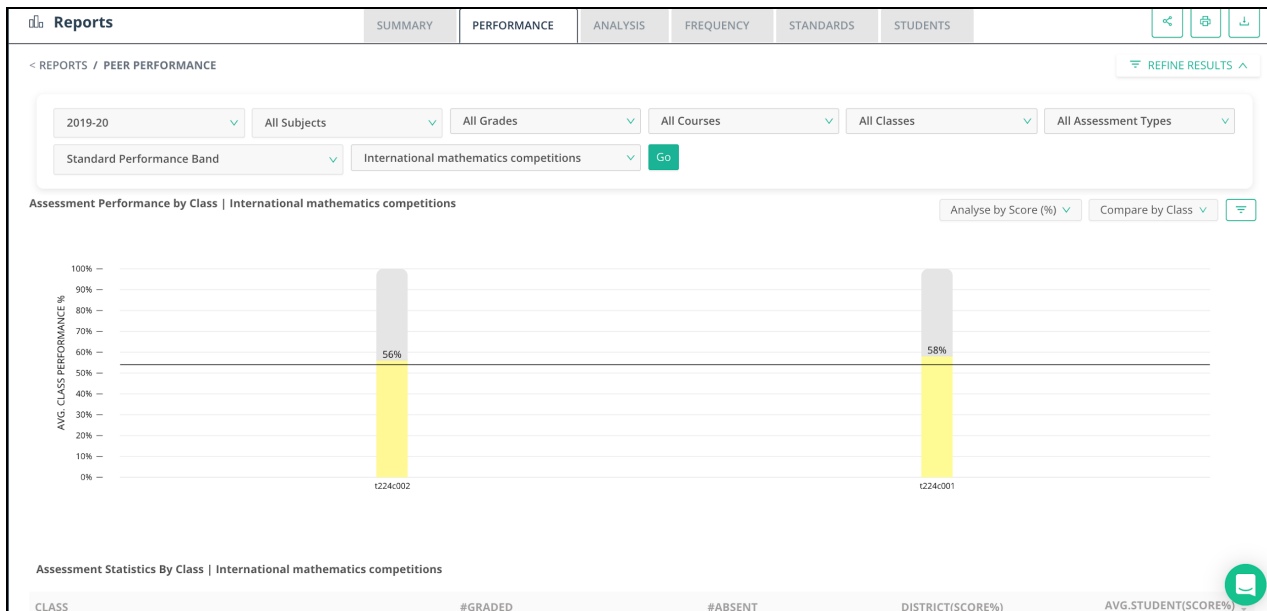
Reports

SUMMARY | PERFORMANCE | ANALYSIS | FREQUENCY | STANDARDS | STUDENTS

< REPORTS / PEER PERFORMANCE

REFINE RESULTS

2019-20
All Subjects
All Grades
All Courses
All Classes
All Assessment Types
Standard Performance Band
International mathematics competitions
Go

Assessment Performance by Class | International mathematics competitions

Analyse by Score (%)
Compare by Class

100%
90%
80%
70%
60%
50%
40%
30%
20%
10%
0%

AVG. CLASS PERFORMANCE %

56%
58%

t224c002
t224c001

Assessment Statistics By Class | International mathematics competitions

| CLASS | #GRADED | #ABSENT | DISTRICT(SCORE%) | AVG.STUDENT(SCORE%) |
|---|---|---|---|---|